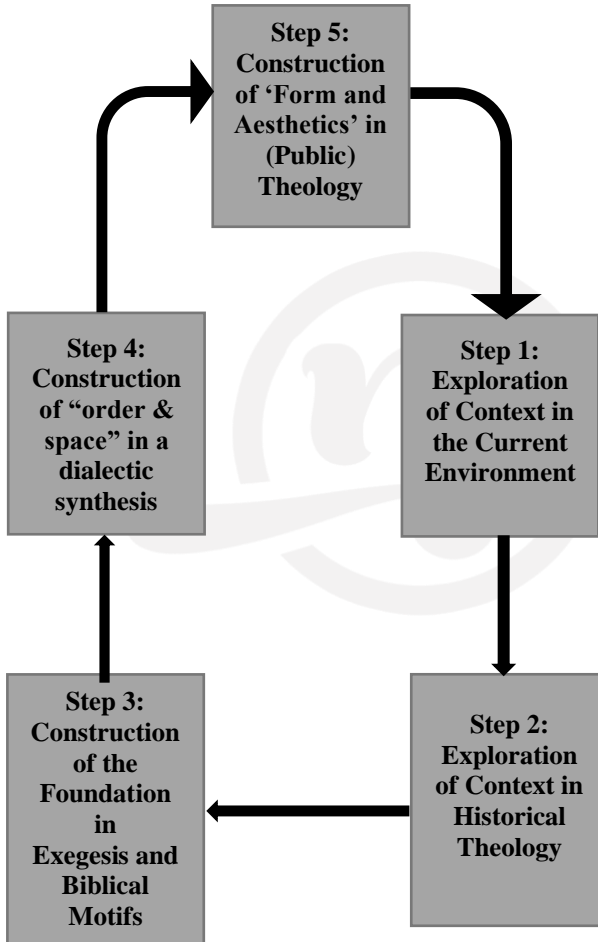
Step 5: Construction of 'Form and Aesthetics' in (Public) Theology

Step 1: Exploration of Context in the Current Environment

Step 2: Exploration of Context in Historical Theology

Step 3: Construction of the Foundation in Exegesis and Biblical Motifs

Step 4: Construction of "order & space" in a dialectic synthesis